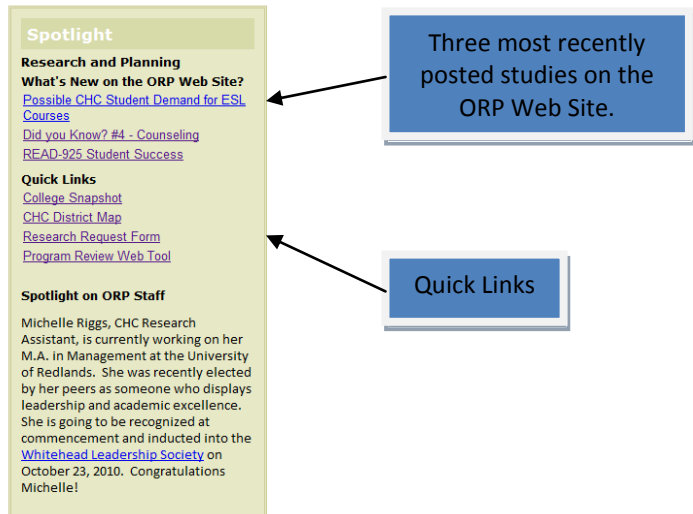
Spotlight

Research and Planning
What's New on the ORP Web Site?

Possible CHC Student Demand for ESL Courses

Did you Know? #4 - Counseling

READ-925 Student Success

Quick Links

College Snapshot

CHC District Map

Research Request Form

Program Review Web Tool

Spotlight on ORP Staff

Michelle Riggs, CHC Research Assistant, is currently working on her M.A. in Management at the University of Redlands. She was recently elected by her peers as someone who displays leadership and academic excellence. She is going to be recognized at commencement and inducted into the Whitehead Leadership Society on October 23, 2010. Congratulations Michelle!

Three most recently posted studies on the ORP Web Site.

Quick Links